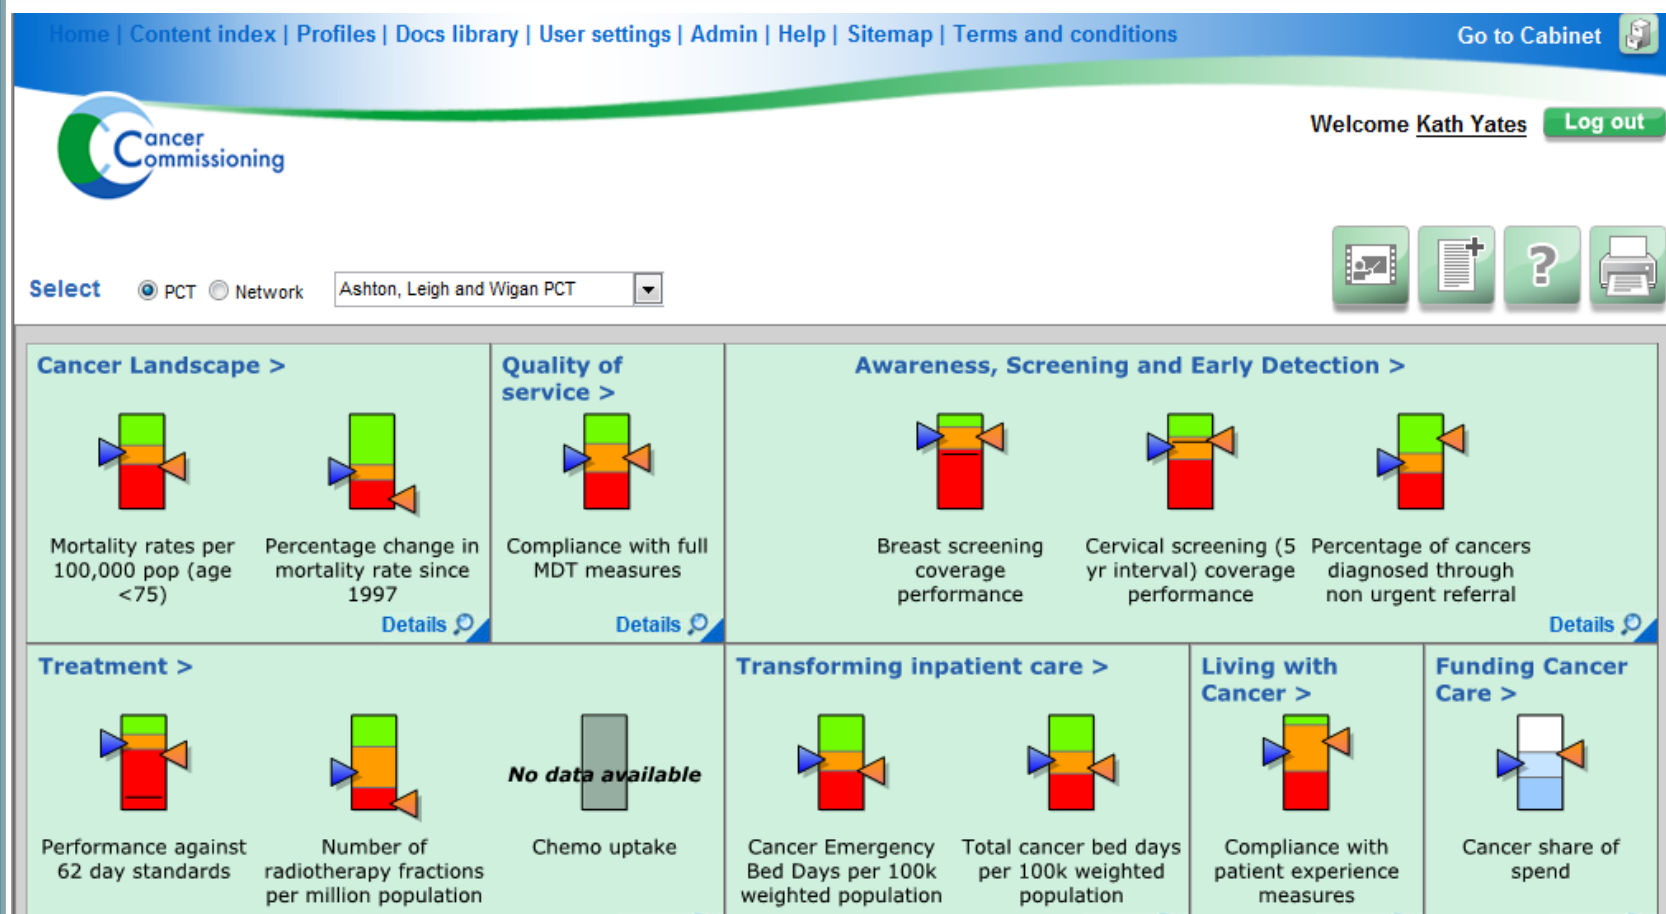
Home | Content index | Profiles | Docs library | User settings | Admin | Help | Sitemap | Terms and conditions

Go to Cabinet

Cancer Commissioning

Welcome Kath Yates Log out

Select PCT Network Ashton, Leigh and Wigan PCT

Cancer Landscape >

Mortality rates per 100,000 pop (age <75)

Percentage change in mortality rate since 1997

Details

Quality of service >

Compliance with full MDT measures

Details

Awareness, Screening and Early Detection >

Breast screening coverage performance

Cervical screening (5 yr interval) coverage performance

Percentage of cancers diagnosed through non urgent referral

Details

Treatment >

Performance against 62 day standards

Number of radiotherapy fractions per million population

No data available

Chemo uptake

Transforming inpatient care >

Cancer Emergency Bed Days per 100k weighted population

Total cancer bed days per 100k weighted population

Living with Cancer >

Compliance with patient experience measures

Funding Cancer Care >

Cancer share of spend